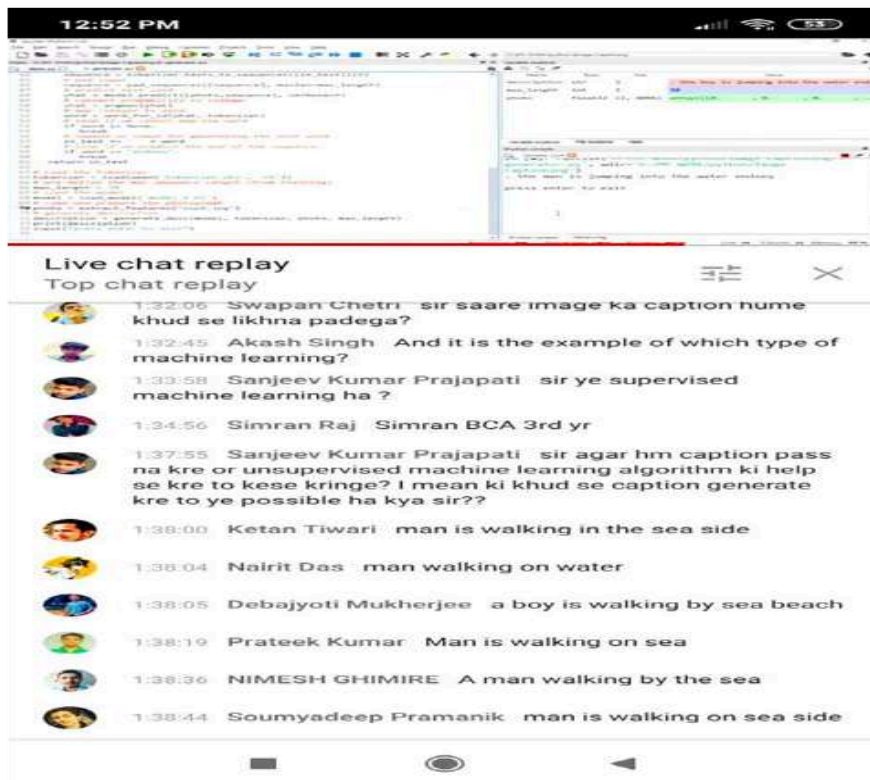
12:52 PM

53

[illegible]

a man is jumping into the water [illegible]

press enter to exit

Live chat replay
Top chat replay

1:32:06 Swapan Chetri sir saare image ka caption hume khud se likhna padega?

1:32:45 Akash Singh And it is the example of which type of machine learning?

1:33:58 Sanjeev Kumar Prajapati sir ye supervised machine learning ha ?

1:34:56 Simran Raj Simran BCA 3rd yr

1:37:55 Sanjeev Kumar Prajapati sir agar hm caption pass na kre or unsupervised machine learning algorithm ki help se kre to kese kringe? I mean ki khud se caption generate kre to ye possible ha kya sir??

1:38:00 Ketan Tiwari man is walking in the sea side

1:38:04 Nairit Das man walking on water

1:38:05 Debajyoti Mukherjee a boy is walking by sea beach

1:38:19 Prateek Kumar Man is walking on sea

1:38:36 NIMESH GHIMIRE A man walking by the sea

1:38:44 Soumyadeep Pramanik man is walking on sea side